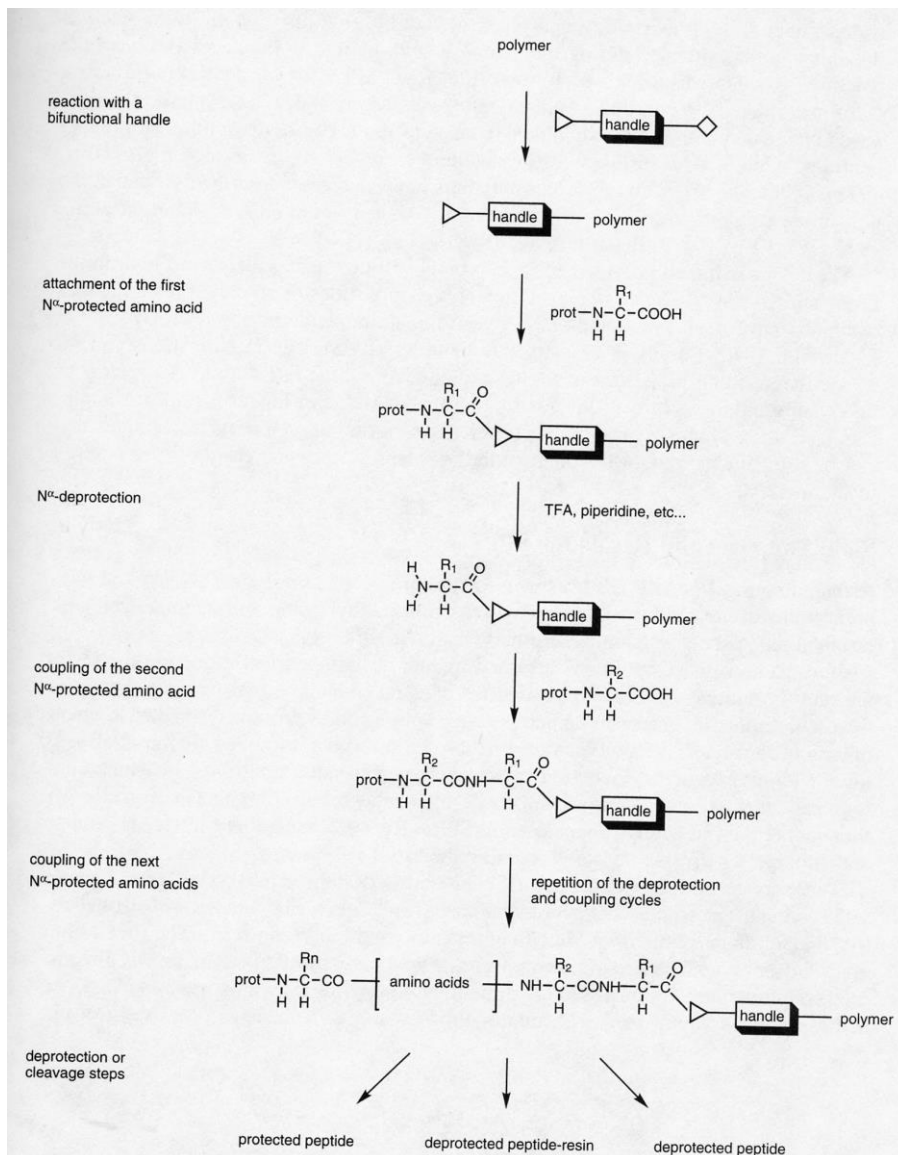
polymer

reaction with a bifunctional handle

handle

handle — polymer

attachment of the first $N^{\alpha}$-protected amino acid

prot—N—C—COOH (R$_1$, H, H)

prot—N—C—C(=O) (R$_1$, H, H) handle — polymer

$N^{\alpha}$-deprotection

TFA, piperidine, etc...

H$_2$N—C—C(=O) (R$_1$, H) handle — polymer

coupling of the second $N^{\alpha}$-protected amino acid

prot—N—C—COOH (R$_2$, H, H)

prot—N—C—CONH—C—C(=O) (R$_2$, R$_1$, H, H, H) handle — polymer

coupling of the next $N^{\alpha}$-protected amino acids

repetition of the deprotection and coupling cycles

prot—N—C—CO [ amino acids ] NH—C—CONH—C—C(=O) (Rn, R$_2$, R$_1$, H, H, H, H) handle — polymer

deprotection or cleavage steps

protected peptide

deprotected peptide-resin

deprotected peptide